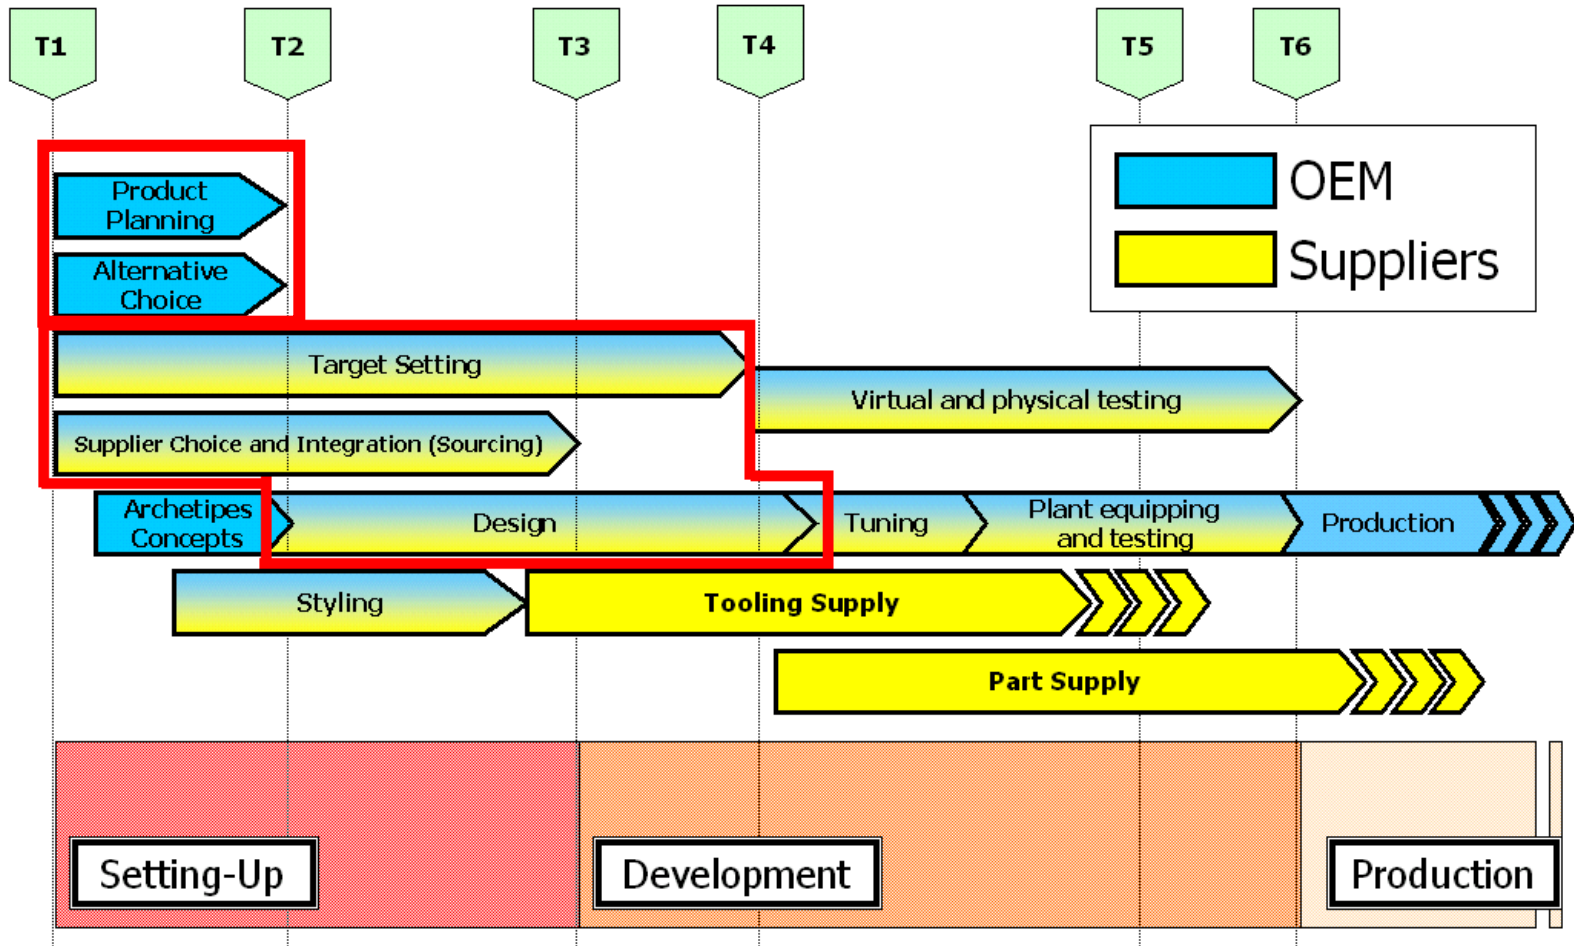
T1 T2 T3 T4 T5 T6

OEM
Suppliers

Product Planning

Alternative Choice

Target Setting

Virtual and physical testing

Supplier Choice and Integration (Sourcing)

Archetipes Concepts

Design

Tuning

Plant equipping and testing

Production

Styling

Tooling Supply

Part Supply

Setting-Up

Development

Production